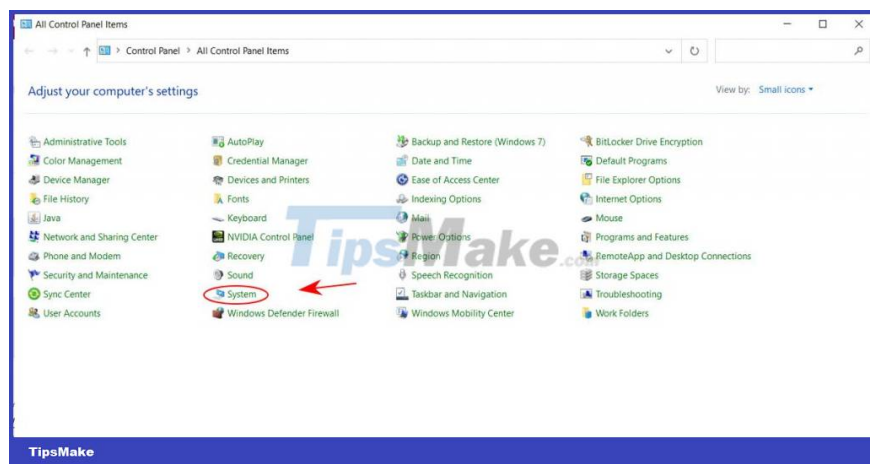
All Control Panel Items

Control Panel > All Control Panel Items

Adjust your computer's settings

View by: Small icons

Administrative Tools
Color Management
Device Manager
File History
Java
Network and Sharing Center
Phone and Modem
Security and Maintenance
Sync Center
User Accounts

AutoPlay
Credential Manager
Devices and Printers
Fonts
Keyboard
NVIDIA Control Panel
Recovery
Sound
System
Windows Defender Firewall

Backup and Restore (Windows 7)
Date and Time
Ease of Access Center
Indexing Options
Mail
Power Options
Region
Speech Recognition
Taskbar and Navigation
Windows Mobility Center

BitLocker Drive Encryption
Default Programs
File Explorer Options
Internet Options
Mouse
Programs and Features
RemoteApp and Desktop Connections
Storage Spaces
Troubleshooting
Work Folders

TipsMake.com

TipsMake